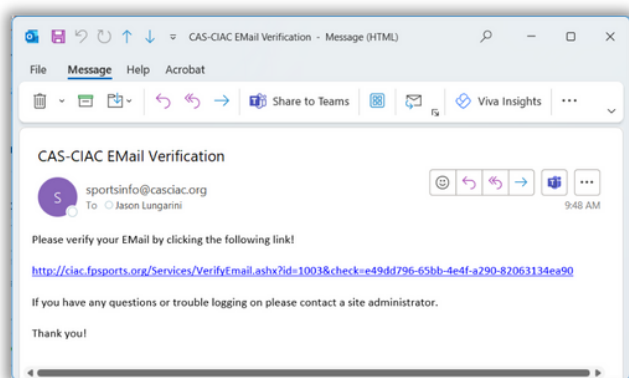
CAS-CIAC EMail Verification - Message (HTML)

File Message Help Acrobat

Share to Teams

Viva Insights

CAS-CIAC EMail Verification

S

sportsinfo@casciac.org

To Jason Lungarini

9:48 AM

Please verify your EMail by clicking the following link!

http://ciac.fpsports.org/Services/VerifyEmail.ashx?id=1003&check=e49dd796-65bb-4e4f-a290-82063134ea90

If you have any questions or trouble logging on please contact a site administrator.

Thank you!